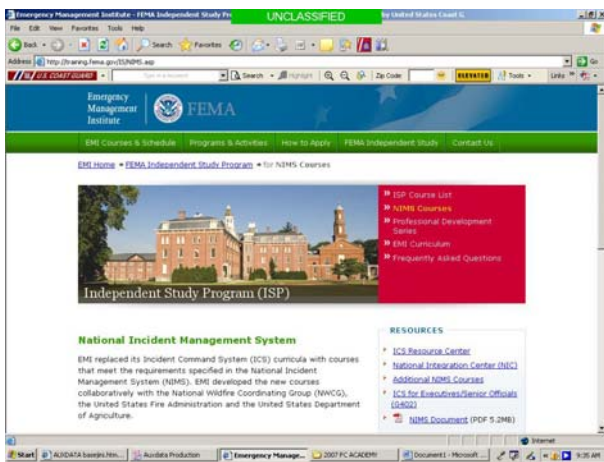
Emergency Management Institute - FEMA Independent Study Pro UNCLASSIFIED by United States Coast G

File Edit View Favorites Tools Help

Back Search Favorites

Address http://training.fema.gov/IS/NIMS.asp Go

U.S. COAST GUARD Search Highlight Zip Code: ELEVATED Tools Links

Emergency Management Institute

FEMA

EMI Courses & Schedule Programs & Activities How to Apply FEMA Independent Study Contact Us

EMI Home » FEMA Independent Study Program » for NIMS Courses

» ISP Course List
» NIMS Courses
» Professional Development Series
» EMI Curriculum
» Frequently Asked Questions

Independent Study Program (ISP)

National Incident Management System

EMI replaced its Incident Command System (ICS) curricula with courses that meet the requirements specified in the National Incident Management System (NIMS). EMI developed the new courses collaboratively with the National Wildfire Coordinating Group (NWCG), the United States Fire Administration and the United States Department of Agriculture.

RESOURCES

ICS Resource Center
National Integration Center (NIC)
Additional NIMS Courses
ICS for Executives/Senior Officials (G402)
NIMS Document (PDF 5.2MB)

Internet

Start AUXDATA baseline.htm... Auxdata Production Emergency Manage... 2007 PC ACADEMY Document1 - Microsoft ... 9:35 AM